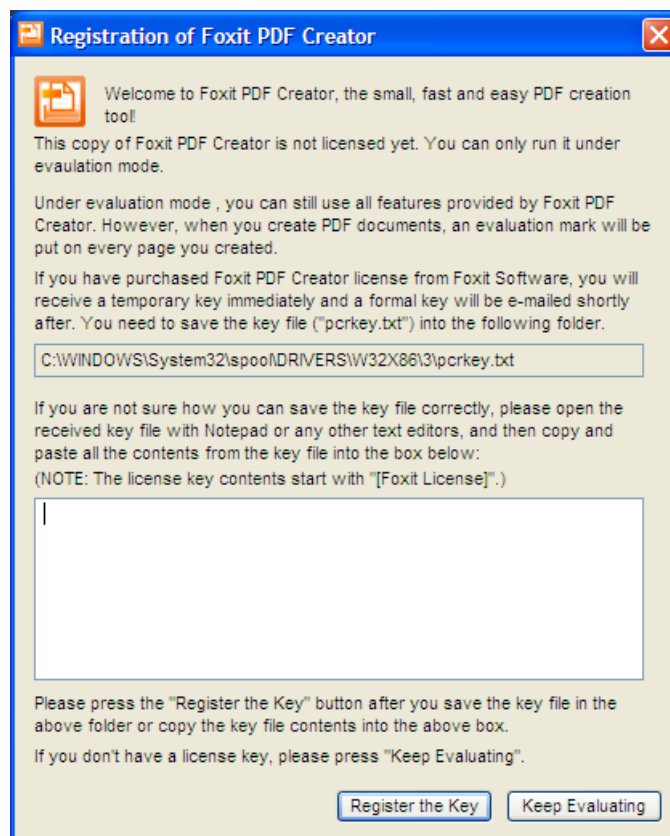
Registration of Foxit PDF Creator

Welcome to Foxit PDF Creator, the small, fast and easy PDF creation tool!

This copy of Foxit PDF Creator is not licensed yet. You can only run it under evaulation mode.

Under evaluation mode , you can still use all features provided by Foxit PDF Creator. However, when you create PDF documents, an evaluation mark will be put on every page you created.

If you have purchased Foxit PDF Creator license from Foxit Software, you will receive a temporary key immediately and a formal key will be e-mailed shortly after. You need to save the key file ("pcrkey.txt") into the following folder.

C:\WINDOWS\System32\spool\DRIVERS\W32X86\3\pcrkey.txt

If you are not sure how you can save the key file correctly, please open the received key file with Notepad or any other text editors, and then copy and paste all the contents from the key file into the box below:
(NOTE: The license key contents start with "[Foxit License]".)

Please press the "Register the Key" button after you save the key file in the above folder or copy the key file contents into the above box.

If you don't have a license key, please press "Keep Evaluating".

Register the Key
Keep Evaluating